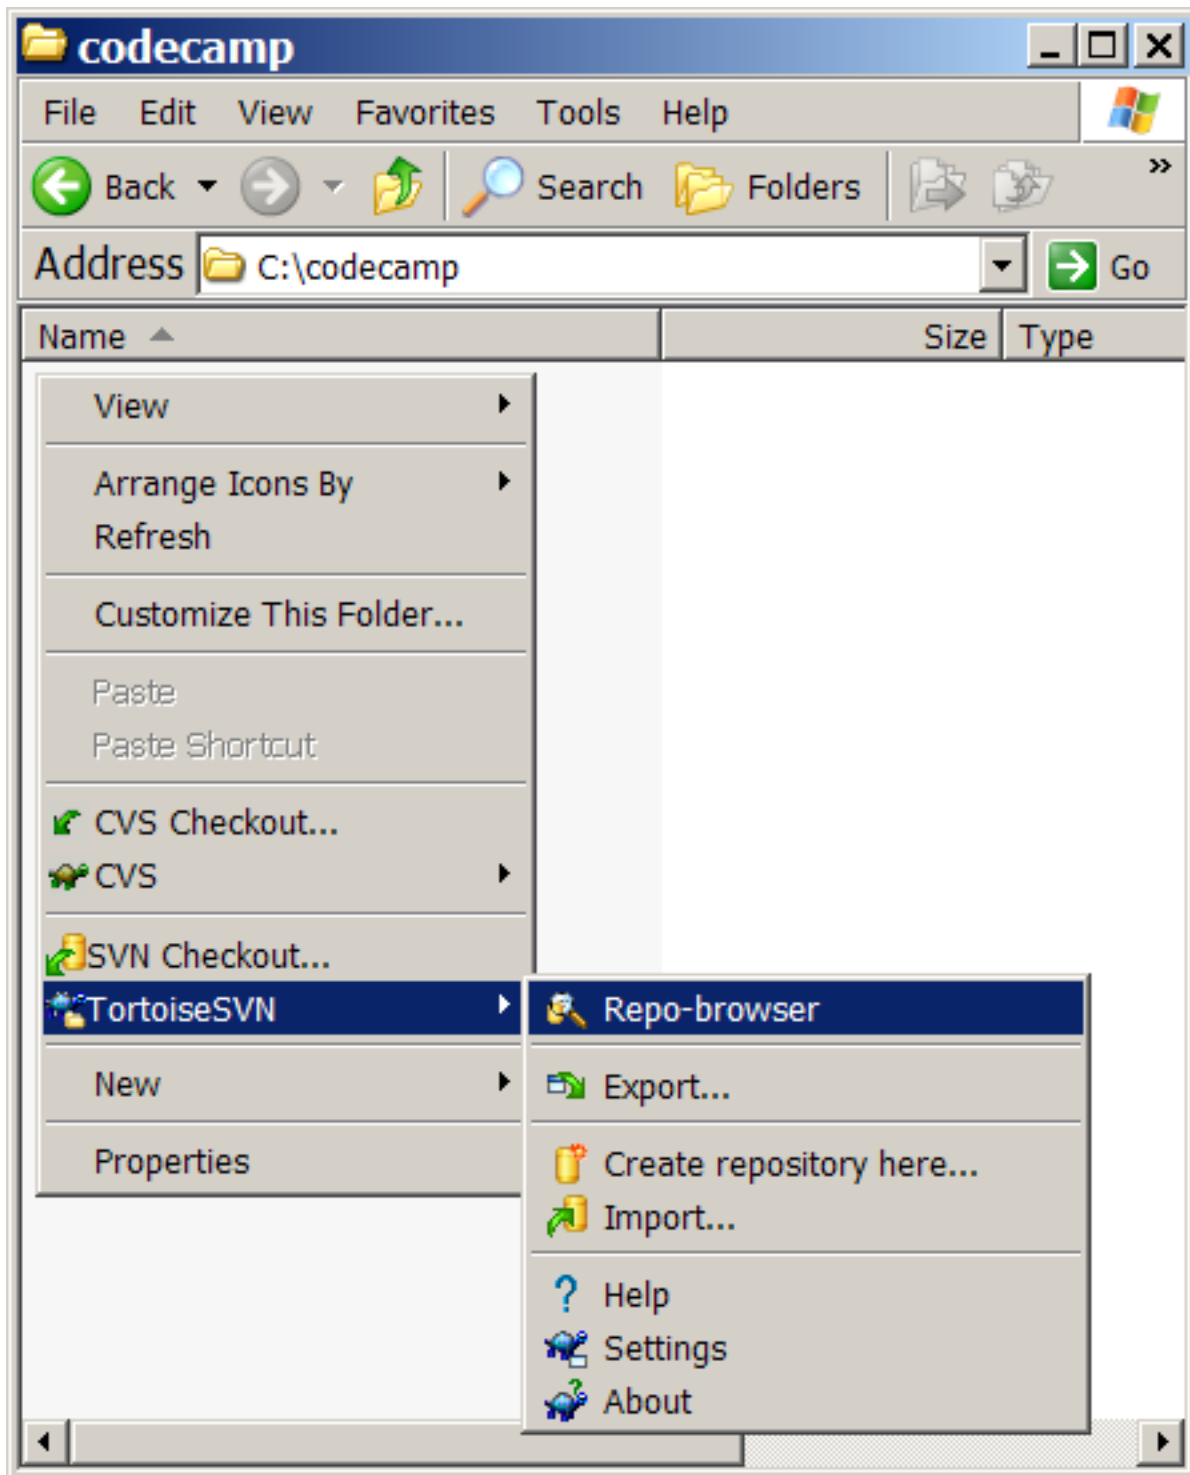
codecamp

File Edit View Favorites Tools Help

Back Search Folders »

Address C:\codecamp Go

Name Size Type

View

Arrange Icons By
Refresh

Customize This Folder...

Paste
Paste Shortcut

CVS Checkout...
CVS

SVN Checkout...
TortoiseSVN

New

Properties

Repo-browser

Export...

Create repository here...
Import...

Help
Settings
About